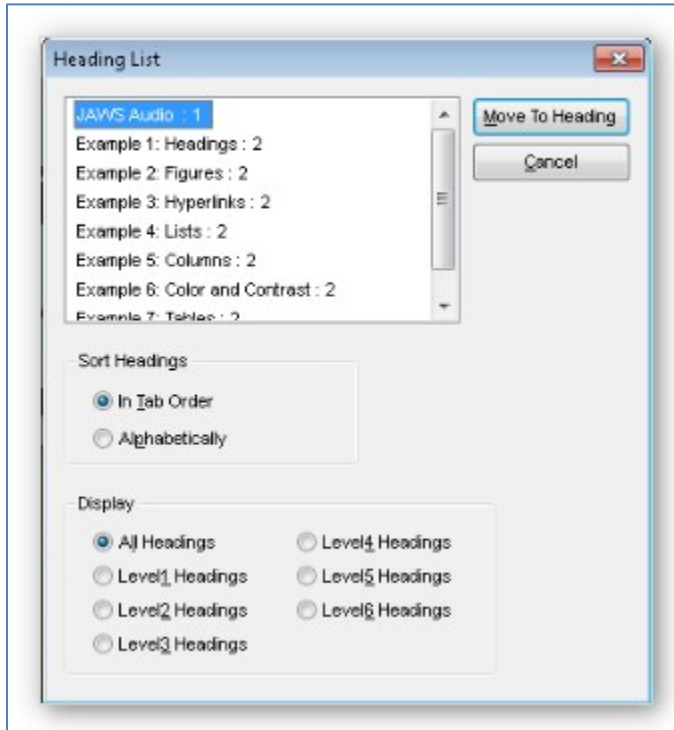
Heading List

JAWS Audio : 1
Example 1: Headings : 2
Example 2: Figures : 2
Example 3: Hyperlinks : 2
Example 4: Lists : 2
Example 5: Columns : 2
Example 6: Color and Contrast : 2
Example 7: Tables : 2

Move To Heading
Cancel

Sort Headings
In Tab Order
Alphabetically

Display
All Headings
Level1 Headings
Level2 Headings
Level3 Headings
Level4 Headings
Level5 Headings
Level6 Headings